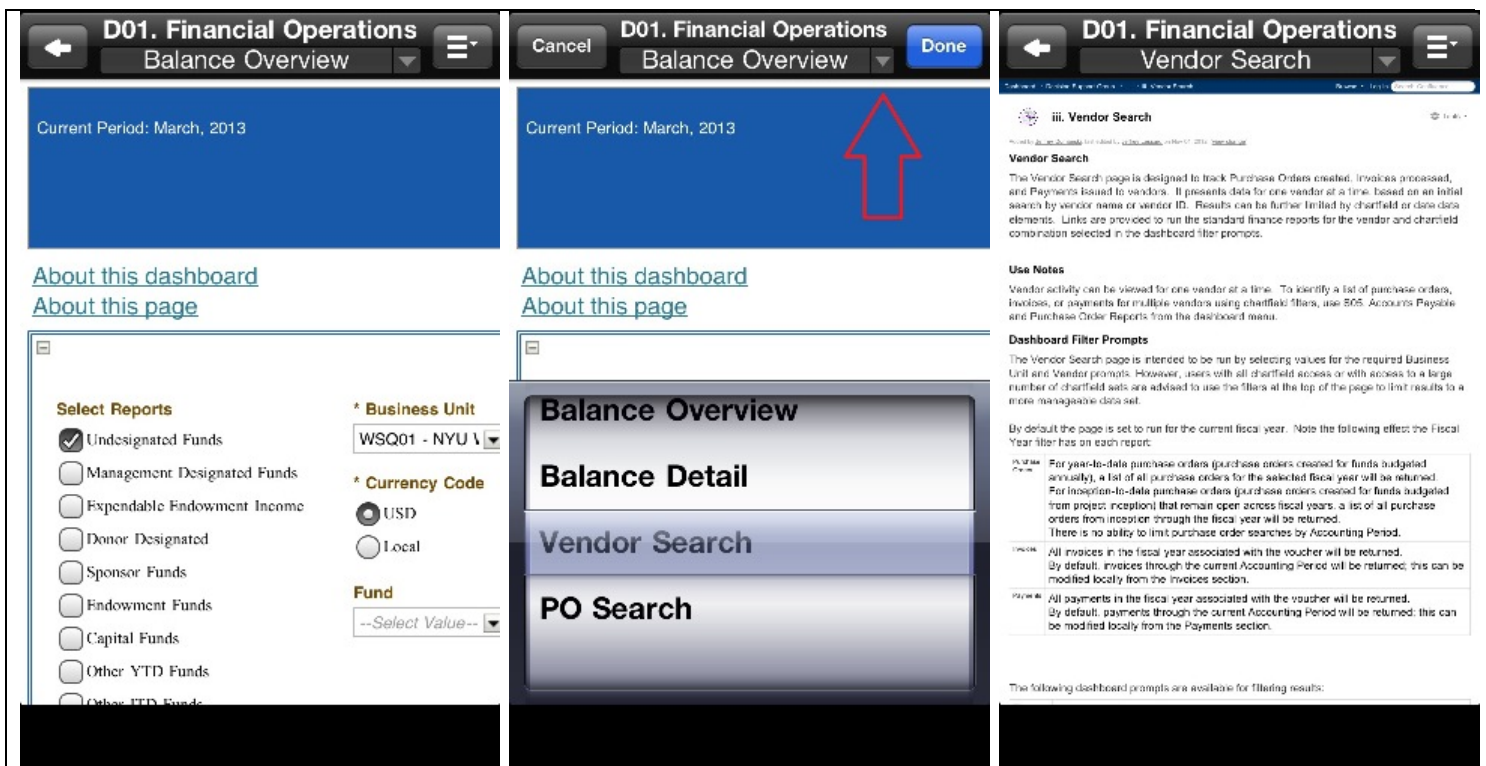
D01. Financial Operations
Balance Overview

Current Period: March, 2013

About this dashboard
About this page

Select Reports
Undesignated Funds
Management Designated Funds
Expendable Endowment Income
Donor Designated
Sponsor Funds
Endowment Funds
Capital Funds
Other YTD Funds
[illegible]

* Business Unit
WSQ01 - NYU \
* Currency Code
USD
Local
Fund
--Select Value--

Cancel
D01. Financial Operations
Balance Overview
Done

Current Period: March, 2013

About this dashboard
About this page

Balance Overview
Balance Detail
Vendor Search
PO Search

D01. Financial Operations
Vendor Search

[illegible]

iii. Vendor Search

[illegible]

Vendor Search

The Vendor Search page is designed to track Purchase Orders created, Invoices processed, and Payments issued to vendors. It presents data for one vendor at a time, based on an initial search by vendor name or vendor ID. Results can be further limited by chartfield or date data elements. Links are provided to run the standard finance reports for the vendor and chartfield combination selected in the dashboard filter prompts.

Use Notes

Vendor activity can be viewed for one vendor at a time. To identify a list of purchase orders, invoices, or payments for multiple vendors using chartfield filters, use B05. Accounts Payable and Purchase Order Reports from the dashboard menu.

Dashboard Filter Prompts

The Vendor Search page is intended to be run by selecting values for the required Business Unit and Vendor prompts. However, users with all chartfield access or with access to a large number of chartfield sets are advised to use the filters at the top of the page to limit results to a more manageable data set.

By default the page is set to run for the current fiscal year. Note the following effect the Fiscal Year filter has on each report:

| Purchase Orders | For year-to-date purchase orders (purchase orders created for funds budgeted annually), a list of all purchase orders for the selected fiscal year will be returned. For inception-to-date purchase orders (purchase orders created for funds budgeted from project inception) that remain open across fiscal years, a list of all purchase orders from inception through the fiscal year will be returned. There is no ability to limit purchase order searches by Accounting Period. |
|---|---|
| Invoices | All invoices in the fiscal year associated with the voucher will be returned. By default, invoices through the current Accounting Period will be returned; this can be modified locally from the Invoices section. |
| Payments | All payments in the fiscal year associated with the voucher will be returned. By default, payments through the current Accounting Period will be returned; this can be modified locally from the Payments section. |

The following dashboard prompts are available for filtering results: